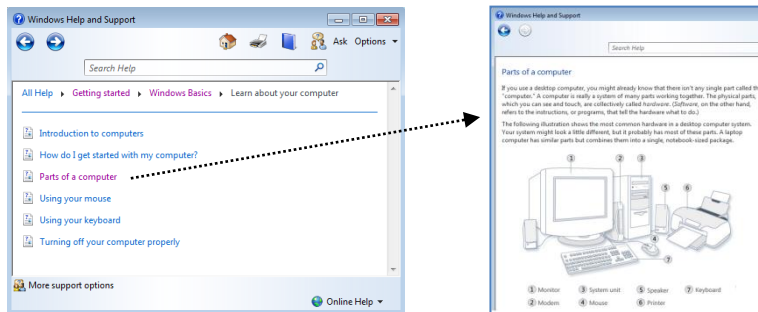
Windows Help and Support

Ask Options

Search Help

All Help ▸ Getting started ▸ Windows Basics ▸ Learn about your computer

Introduction to computers

How do I get started with my computer?

Parts of a computer

Using your mouse

Using your keyboard

Turning off your computer properly

More support options

Online Help

Windows Help and Support

Search Help

Parts of a computer

If you use a desktop computer, you might already know that there isn't any single part called the "computer." A computer is really a system of many parts working together. The physical parts, which you can see and touch, are collectively called *hardware*. (*Software*, on the other hand, refers to the instructions, or programs, that tell the hardware what to do.)

The following illustration shows the most common hardware in a desktop computer system. Your system might look a little different, but it probably has most of these parts. A laptop computer has similar parts but combines them into a single, notebook-sized package.

1 2 3 4 5 6 7

1 Monitor
2 Modem
3 System unit
4 Mouse
5 Speaker
6 Printer
7 Keyboard